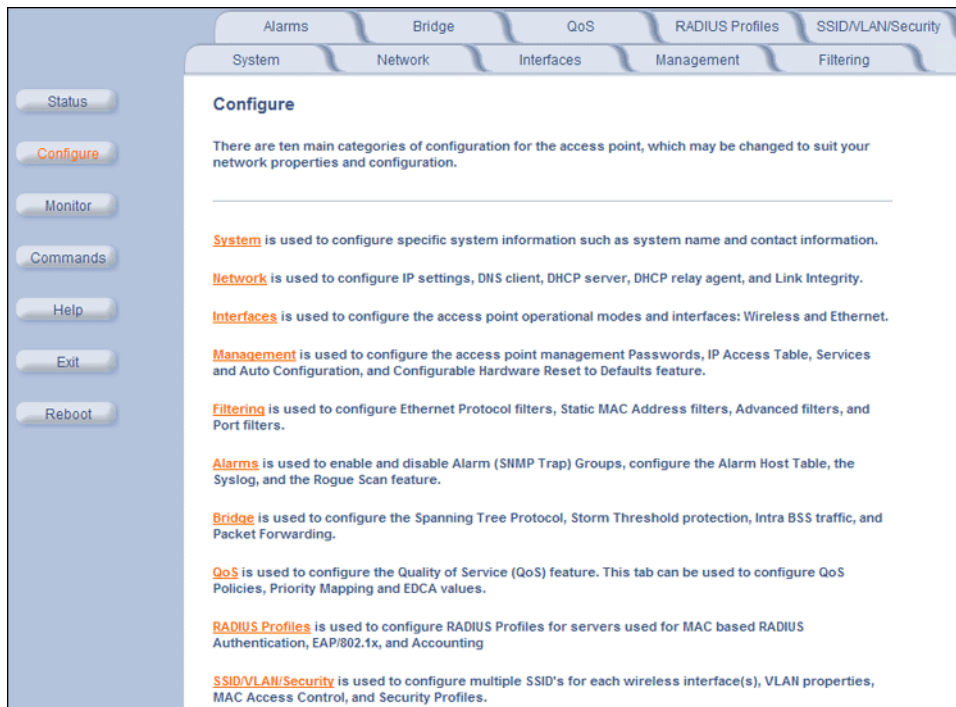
Alarms Bridge QoS RADIUS Profiles SSID/VLAN/Security

System Network Interfaces Management Filtering

Status

Configure

Monitor

Commands

Help

Exit

Reboot

Configure

There are ten main categories of configuration for the access point, which may be changed to suit your network properties and configuration.

System is used to configure specific system information such as system name and contact information.

Network is used to configure IP settings, DNS client, DHCP server, DHCP relay agent, and Link Integrity.

Interfaces is used to configure the access point operational modes and interfaces: Wireless and Ethernet.

Management is used to configure the access point management Passwords, IP Access Table, Services and Auto Configuration, and Configurable Hardware Reset to Defaults feature.

Filtering is used to configure Ethernet Protocol filters, Static MAC Address filters, Advanced filters, and Port filters.

Alarms is used to enable and disable Alarm (SNMP Trap) Groups, configure the Alarm Host Table, the Syslog, and the Rogue Scan feature.

Bridge is used to configure the Spanning Tree Protocol, Storm Threshold protection, Intra BSS traffic, and Packet Forwarding.

QoS is used to configure the Quality of Service (QoS) feature. This tab can be used to configure QoS Policies, Priority Mapping and EDCA values.

RADIUS Profiles is used to configure RADIUS Profiles for servers used for MAC based RADIUS Authentication, EAP/802.1x, and Accounting

SSID/VLAN/Security is used to configure multiple SSID's for each wireless interface(s), VLAN properties, MAC Access Control, and Security Profiles.